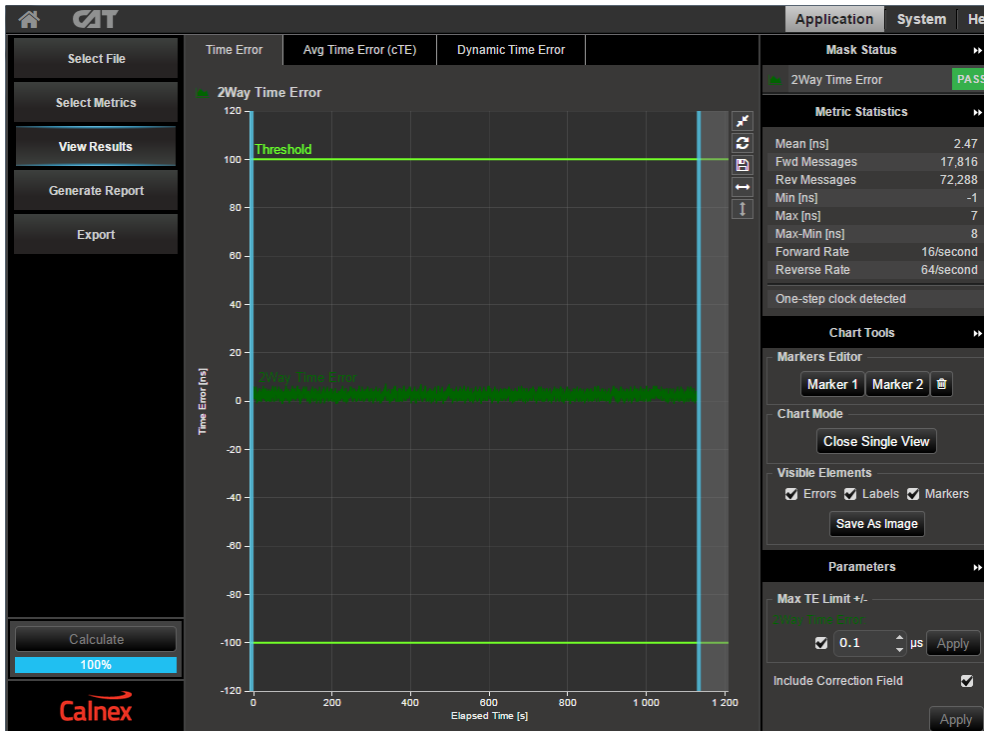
CAT

Application System He

Select File

Select Metrics

View Results

Generate Report

Export

Calculate

100%

Calnex

Time Error | Avg Time Error (cTE) | Dynamic Time Error

2Way Time Error

Threshold

2Way Time Error

Time Error [ns]

120
100
80
60
40
20
0
-20
-40
-60
-80
-100
-120

0 200 400 600 800 1 000 1 200

Elapsed Time [s]

Mask Status

2Way Time Error PASS

Metric Statistics

| | |
|---|---|
| Mean [ns] | 2.47 |
| Fwd Messages | 17,816 |
| Rev Messages | 72,288 |
| Min [ns] | -1 |
| Max [ns] | 7 |
| Max-Min [ns] | 8 |
| Forward Rate | 16/second |
| Reverse Rate | 64/second |

One-step clock detected

Chart Tools

Markers Editor

Marker 1 Marker 2

Chart Mode

Close Single View

Visible Elements

Errors Labels Markers

Save As Image

Parameters

Max TE Limit +/-

2Way Time Error

0.1 µs Apply

Include Correction Field

Apply